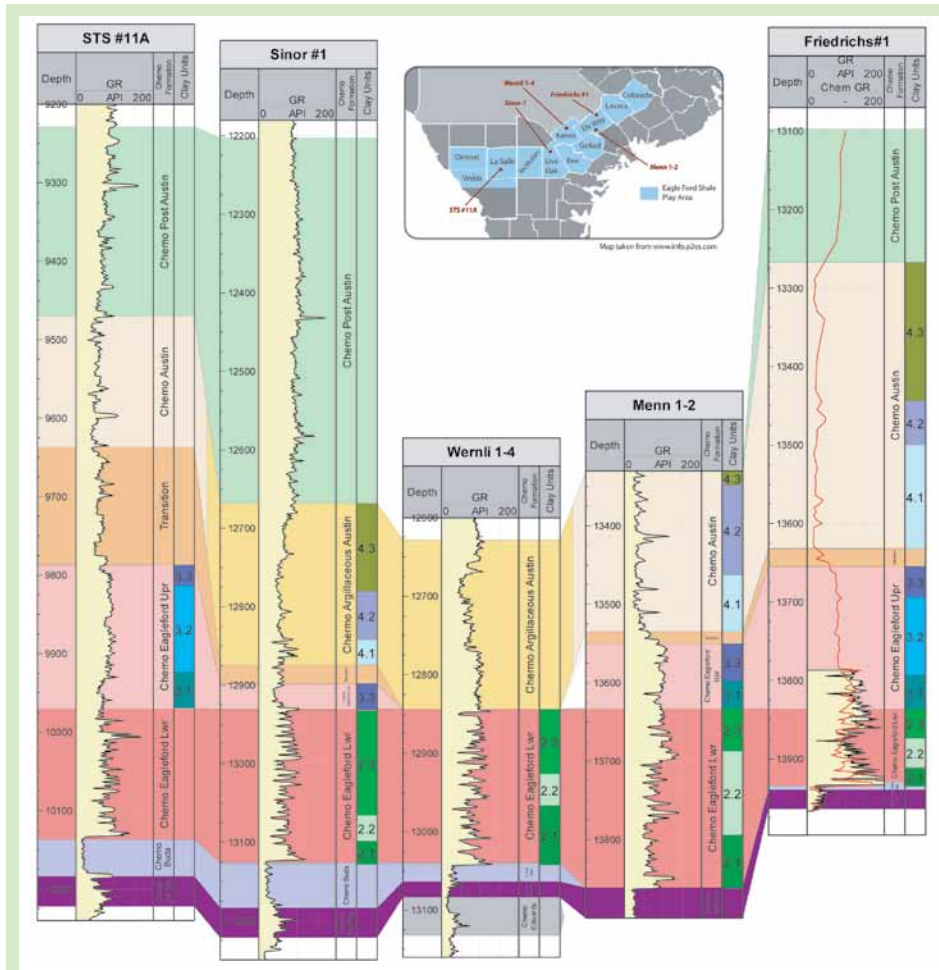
STS #11A

Depth | GR 0 API 200 | Chemo Formation | Clay Units

9200
9300
9400
9500
9600
9700
9800
9900
10000
10100

Chemo Post Austin
Chemo Austin
Transition
Chemo Eagleford Upr
Chemo Eagleford Lwr
Chemo Buda
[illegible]

3.3
3.2
3.1

Sinor #1

Depth | GR 0 API 200 | Chemo Formation | Clay Units

12200
12300
12400
12500
12600
12700
12800
12900
13000
13100
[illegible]

Chemo Post Austin
Chemo Argillaceous Austin
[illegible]
Chemo Eagleford Lwr
Chemo Buda
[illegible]

4.3
4.2
4.1
3.3
2.3
2.2
2.1

Wernli 1-4

Depth | GR 0 API 200 | Chemo Formation | Clay Units

12600
12700
12800
12900
13000
13100

Chemo Argillaceous Austin
Chemo Eagleford Lwr
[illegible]
Chemo Edwards

2.3
2.2
2.1

Menn 1-2

Depth | GR 0 API 200 | Chemo Formation | Clay Units

13400
13500
13600
13700
13800

Chemo Austin
Chemo Eagleford Upr
Chemo Eagleford Lwr
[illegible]

4.3
4.2
4.1
3.3
3.1
2.3
2.2
2.1

Friedrichs#1

Depth | GR 0 API 200 Chem GR 0 - 200 | Chemo Formation | Clay Units

13100
13200
13300
13400
13500
13600
13700
13800
13900

Chemo Post Austin
Chemo Austin
Chemo Eagleford Upr
Chemo Eagleford Lwr

4.3
4.2
4.1
3.3
3.2
3.1
2.3
2.2
2.1

Wernli 1-4
Sinor 1
Friedrichs #1
Colorado
Lavaca
Karnes
DeWitt
Goliad
Dimmit
La Salle
McMullen
Live Oak
Bee
Webb
Menn 1-2
STS #11A
Eagle Ford Shale Play Area
Map taken from www.infup2ss.com